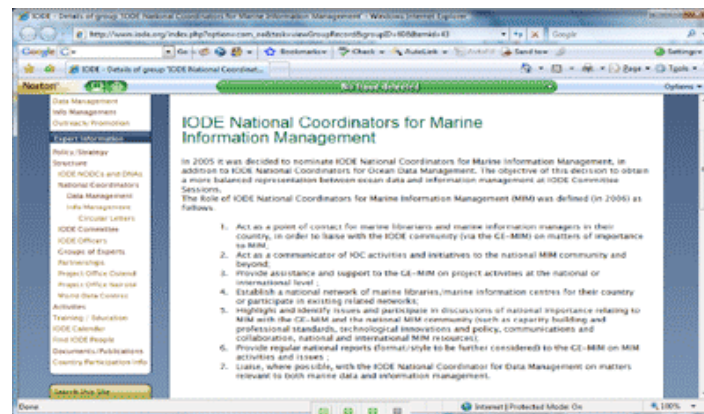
IODE - Details of group 'IODE National Coordinators for Marine Information Management' - Windows Internet Explorer

http://www.iode.org/index.php?option=com_oe&task=viewGroupRecord&groupID=60&Itemid=43

Google

Google

Bookmarks

Check

AutoLink

Send to

Settings

IODE - Details of group 'IODE National Coordinat...

Page

Tools

Norton

No Threat Detected

Options

Data Management
Info Management
Outreach/Promotion

Expert Information

Policy/Strategy
Structure
IODE NODCs and DNAs
National Coordinators
Data Management
Info Management
Circular Letters
IODE Committee
IODE Officers
Groups of Experts
Partnerships
Project Office Ostend
Project Office Nairobi
Marine Data Centres
Activities
Training / Education
IODE Calendar
Find IODE People
Documents/Publications
Country Participation Info

Search this Site

IODE National Coordinators for Marine Information Management

In 2005 it was decided to nominate IODE National Coordinators for Marine Information Management, in addition to IODE National Coordinators for Ocean Data Management. The objective of this decision to obtain a more balanced representation between ocean data and information management at IODE Committee Sessions.
The Role of IODE National Coordinators for Marine Information Management (MIM) was defined (in 2006) as follows.

1. Act as a point of contact for marine librarians and marine information managers in their country, in order to liaise with the IODE community (via the GE-MIM) on matters of importance to MIM.
2. Act as a communicator of IOC activities and initiatives to the national MIM community and beyond;
3. Provide assistance and support to the GE-MIM on project activities at the national or international level ;
4. Establish a national network of marine libraries/marine information centres for their country or participate in existing related networks;
5. Highlight and identify issues and participate in discussions of national importance relating to MIM with the GE-MIM and the national MIM community (such as capacity building and professional standards, technological innovations and policy, communications and collaboration, national and international MIM resources);
6. Provide regular national reports (format/style to be further considered) to the GE-MIM on MIM activities and issues ;
7. Liaise, where possible, with the IODE National Coordinator for Data Management on matters relevant to both marine data and information management.

Done

Internet | Protected Mode: On

100%